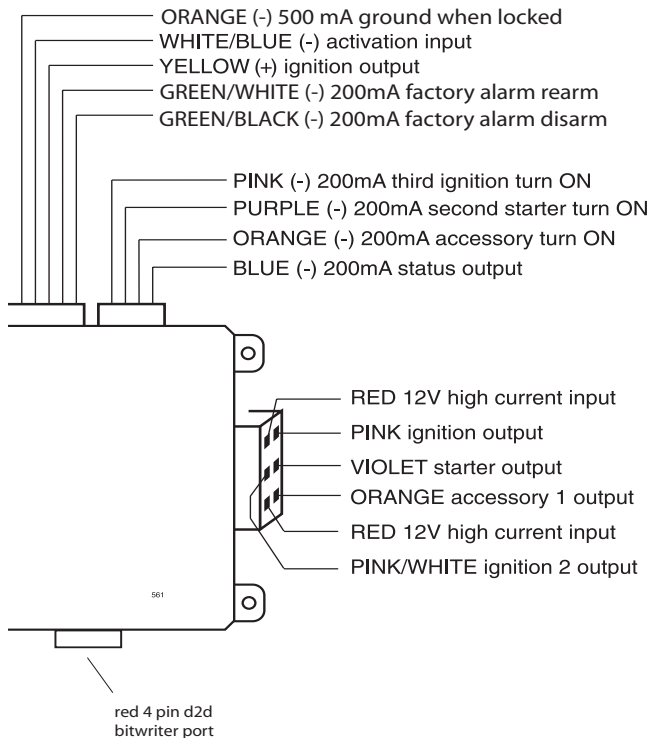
ORANGE (-) 500 mA ground when locked
WHITE/BLUE (-) activation input
YELLOW (+) ignition output
GREEN/WHITE (-) 200mA factory alarm rearm
GREEN/BLACK (-) 200mA factory alarm disarm

PINK (-) 200mA third ignition turn ON
PURPLE (-) 200mA second starter turn ON
ORANGE (-) 200mA accessory turn ON
BLUE (-) 200mA status output

RED 12V high current input
PINK ignition output
VIOLET starter output
ORANGE accessory 1 output
RED 12V high current input
PINK/WHITE ignition 2 output

561

red 4 pin d2d bitwriter port